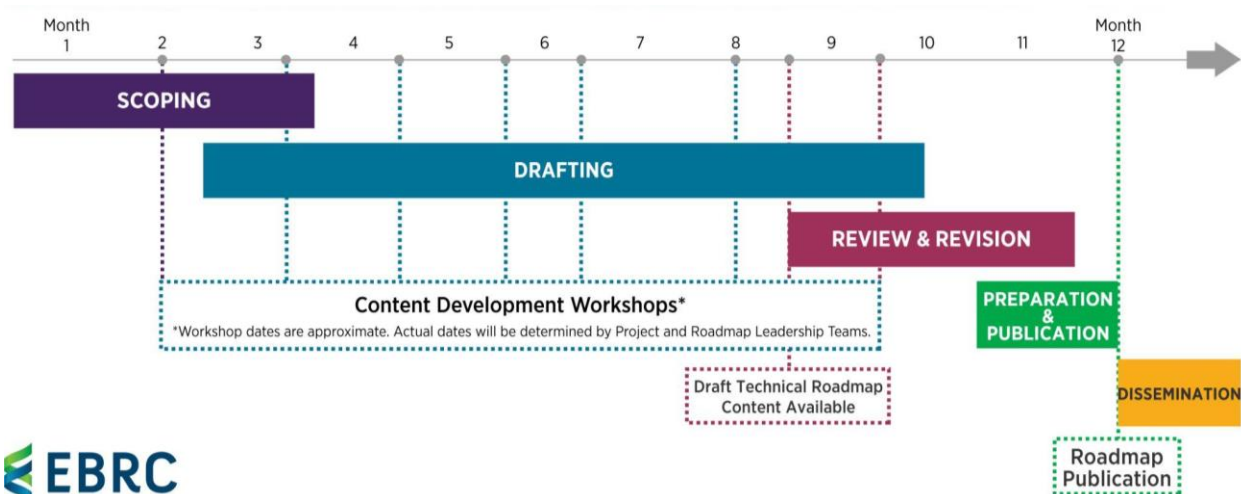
Month 1 2 3 4 5 6 7 8 9 10 11 Month 12

SCOPING

DRAFTING

REVIEW & REVISION

Content Development Workshops*

*Workshop dates are approximate. Actual dates will be determined by Project and Roadmap Leadership Teams.

PREPARATION & PUBLICATION

DISSEMINATION

Draft Technical Roadmap Content Available

EBRC

Roadmap Publication